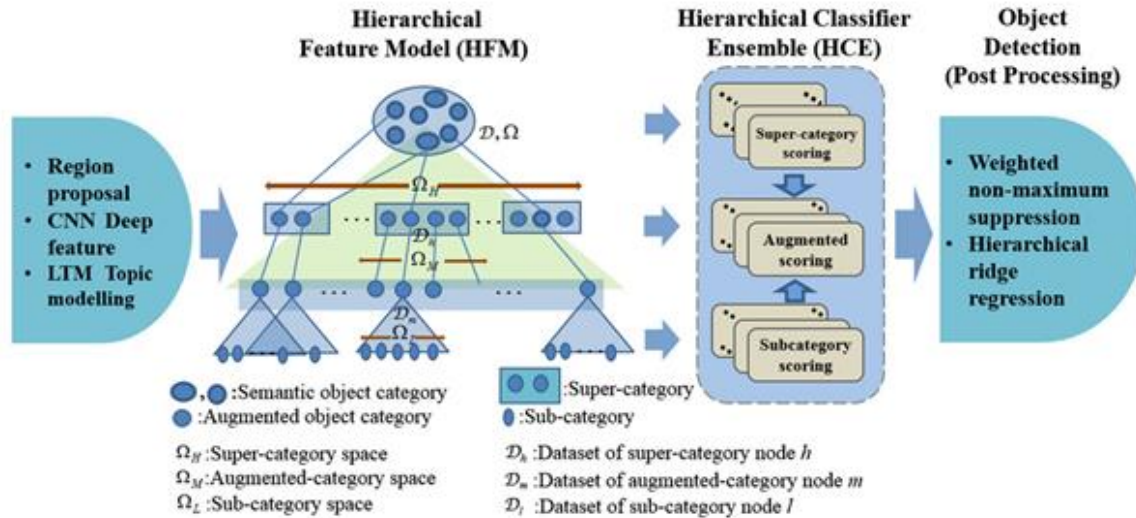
Hierarchical Feature Model (HFM)

Hierarchical Classifier Ensemble (HCE)

Object Detection (Post Processing)

• Region proposal
• CNN Deep feature
• LTM Topic modelling

$\mathcal{D}, \Omega$

$\Omega_H$

$\mathcal{D}_h$

$\Omega_M$

$\mathcal{D}_m$

$\Omega_L$

Super-category scoring

Augmented scoring

Subcategory scoring

• Weighted non-maximum suppression
• Hierarchical ridge regression

:Semantic object category

:Augmented object category

:Super-category

:Sub-category

$\Omega_H$ :Super-category space

$\Omega_M$ :Augmented-category space

$\Omega_L$ :Sub-category space

$\mathcal{D}_h$ :Dataset of super-category node $h$

$\mathcal{D}_m$ :Dataset of augmented-category node $m$

$\mathcal{D}_l$ :Dataset of sub-category node $l$